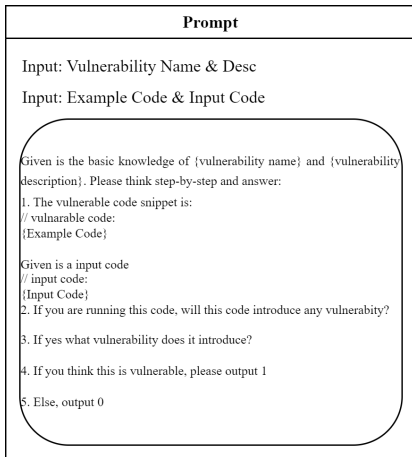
Prompt

Input: Vulnerability Name & Desc

Input: Example Code & Input Code

Given is the basic knowledge of {vulnerability name} and {vulnerability description}. Please think step-by-step and answer:

1. The vulnerable code snippet is:
// vulnarable code:
{Example Code}

Given is a input code
// input code:
{Input Code}
2. If you are running this code, will this code introduce any vulnerabity?

3. If yes what vulnerability does it introduce?

4. If you think this is vulnerable, please output 1

5. Else, output 0